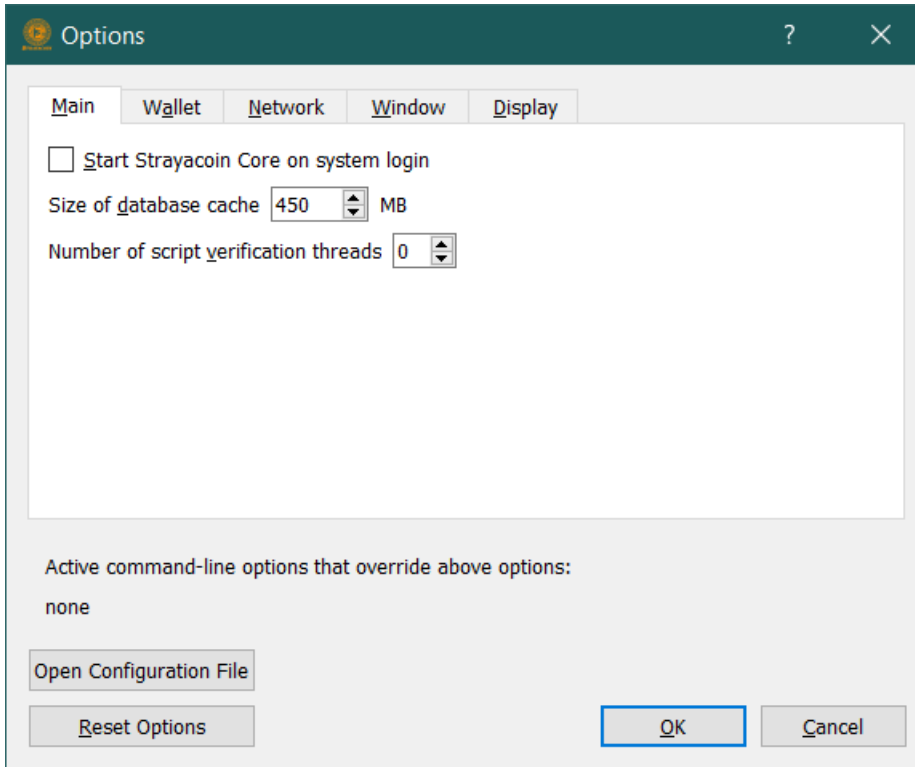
Options ? ✕

Main Wallet Network Window Display

Start Strayacoin Core on system login

Size of database cache 450 MB

Number of script verification threads 0

Active command-line options that override above options:

none

Open Configuration File

Reset Options

OK

Cancel